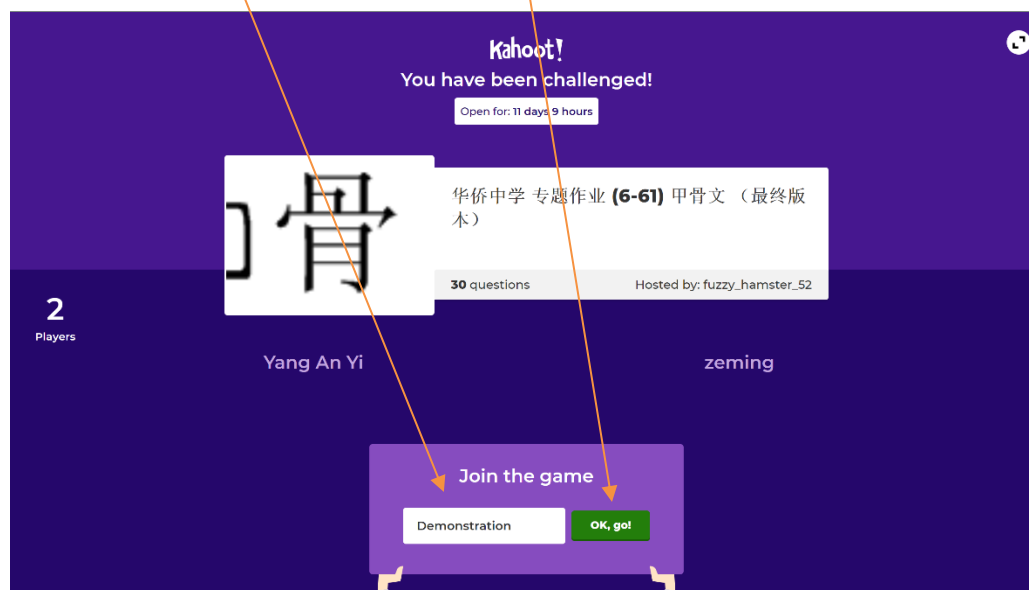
Kahoot!
You have been challenged!
Open for: 11 days 9 hours

骨

华侨中学 专题作业 (6-61) 甲骨文 （最终版本）

30 questions
Hosted by: fuzzy_hamster_52

2
Players

Yang An Yi
zeming

Join the game
Demonstration
OK, go!